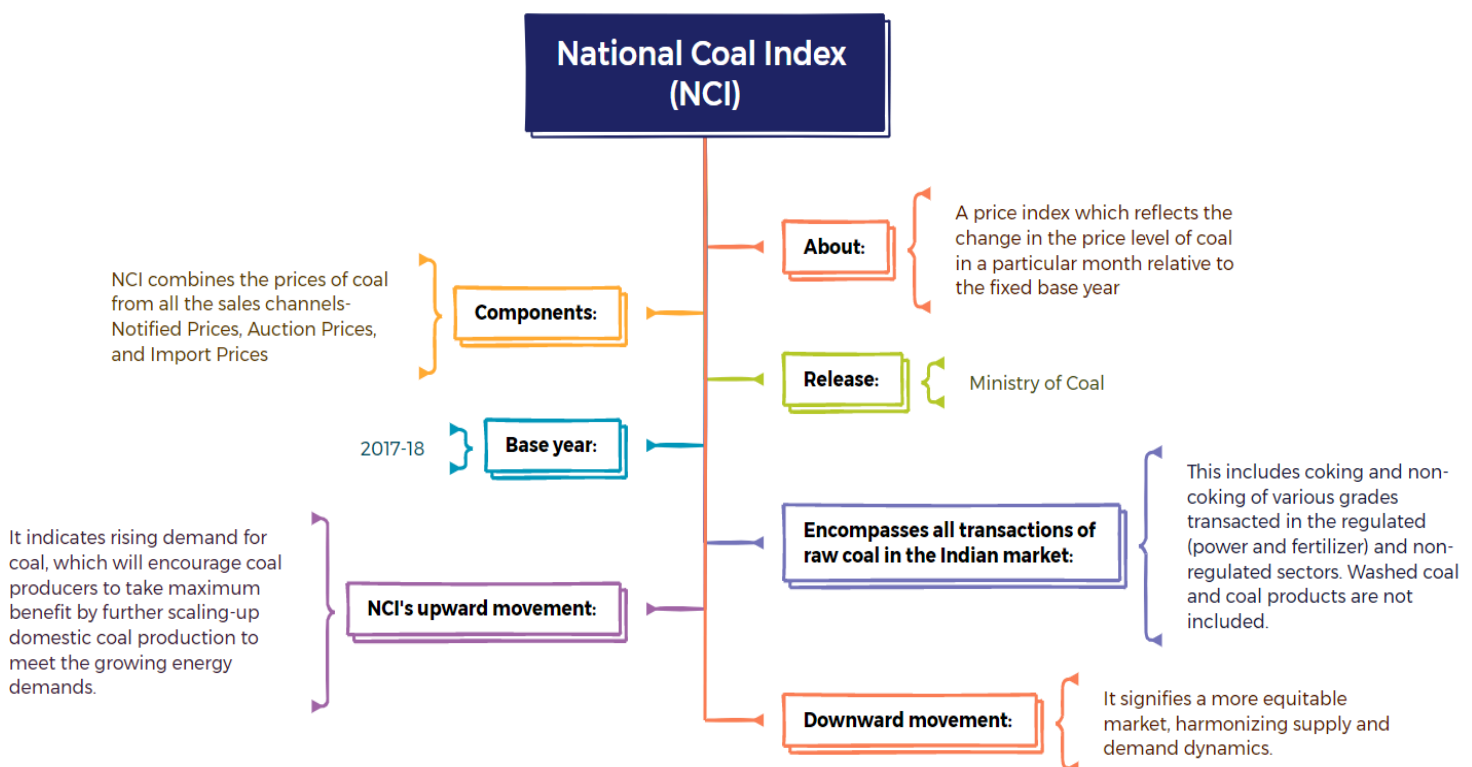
National Coal Index (NCI)

About:

A price index which reflects the change in the price level of coal in a particular month relative to the fixed base year

Components:

NCI combines the prices of coal from all the sales channels- Notified Prices, Auction Prices, and Import Prices

Release:

Ministry of Coal

Base year:

2017-18

Encompasses all transactions of raw coal in the Indian market:

This includes coking and non-coking of various grades transacted in the regulated (power and fertilizer) and non-regulated sectors. Washed coal and coal products are not included.

NCI's upward movement:

It indicates rising demand for coal, which will encourage coal producers to take maximum benefit by further scaling-up domestic coal production to meet the growing energy demands.

Downward movement:

It signifies a more equitable market, harmonizing supply and demand dynamics.